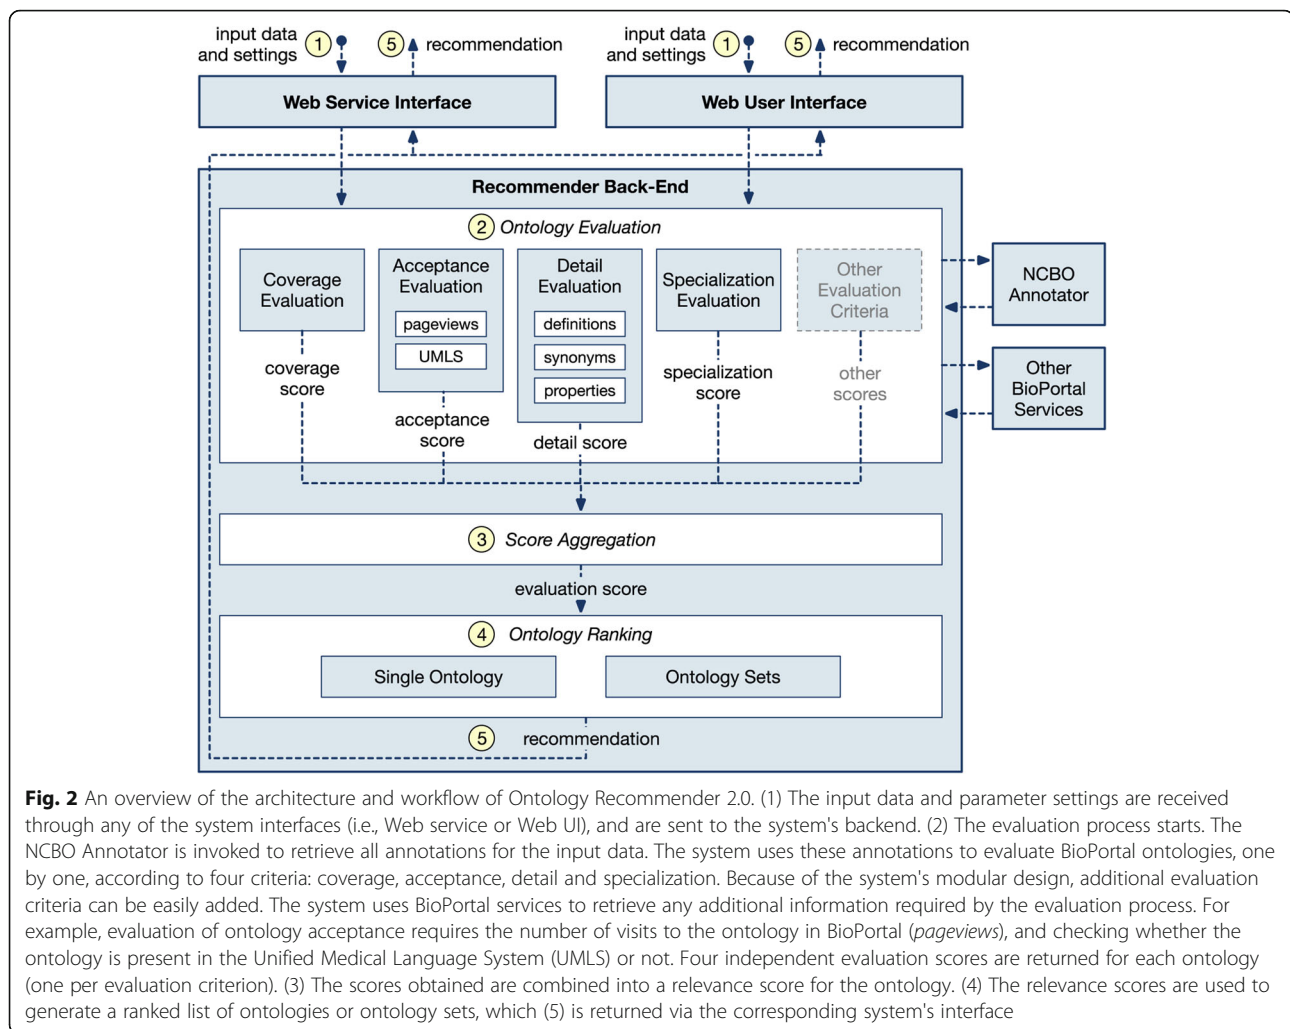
input data and settings 1 5 recommendation

input data and settings 1 5 recommendation

Web Service Interface

Web User Interface

Recommender Back-End

2 Ontology Evaluation

Coverage Evaluation

coverage score

Acceptance Evaluation

pageviews

UMLS

acceptance score

Detail Evaluation

definitions

synonyms

properties

detail score

Specialization Evaluation

specialization score

Other Evaluation Criteria

other scores

NCBO Annotator

Other BioPortal Services

3 Score Aggregation

evaluation score

4 Ontology Ranking

Single Ontology

Ontology Sets

5 recommendation

**Fig. 2** An overview of the architecture and workflow of Ontology Recommender 2.0. (1) The input data and parameter settings are received through any of the system interfaces (i.e., Web service or Web UI), and are sent to the system's backend. (2) The evaluation process starts. The NCBO Annotator is invoked to retrieve all annotations for the input data. The system uses these annotations to evaluate BioPortal ontologies, one by one, according to four criteria: coverage, acceptance, detail and specialization. Because of the system's modular design, additional evaluation criteria can be easily added. The system uses BioPortal services to retrieve any additional information required by the evaluation process. For example, evaluation of ontology acceptance requires the number of visits to the ontology in BioPortal (*pageviews*), and checking whether the ontology is present in the Unified Medical Language System (UMLS) or not. Four independent evaluation scores are returned for each ontology (one per evaluation criterion). (3) The scores obtained are combined into a relevance score for the ontology. (4) The relevance scores are used to generate a ranked list of ontologies or ontology sets, which (5) is returned via the corresponding system's interface